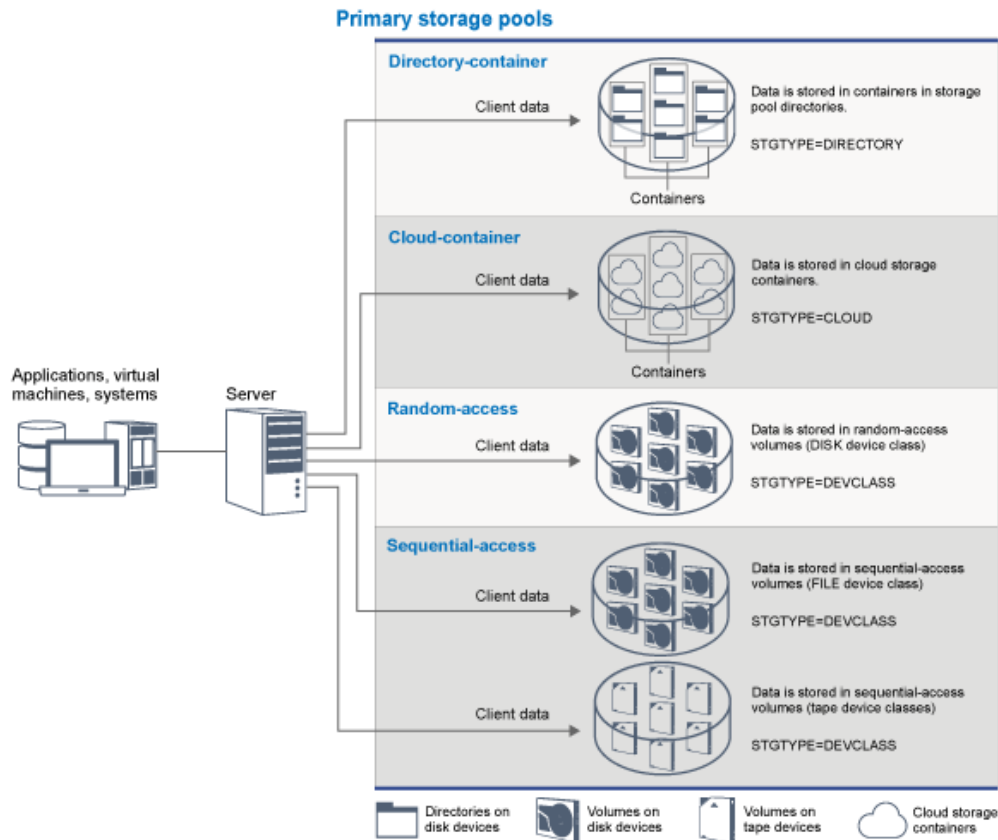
Primary storage pools

Applications, virtual machines, systems

Server

Directory-container

Client data

Data is stored in containers in storage pool directories.

STGTYPE=DIRECTORY

Containers

Cloud-container

Client data

Data is stored in cloud storage containers.

STGTYPE=CLOUD

Containers

Random-access

Client data

Data is stored in random-access volumes (DISK device class)

STGTYPE=DEVCLASS

Sequential-access

Client data

Data is stored in sequential-access volumes (FILE device class)

STGTYPE=DEVCLASS

Client data

Data is stored in sequential-access volumes (tape device classes)

STGTYPE=DEVCLASS

Directories on disk devices

Volumes on disk devices

Volumes on tape devices

Cloud storage containers